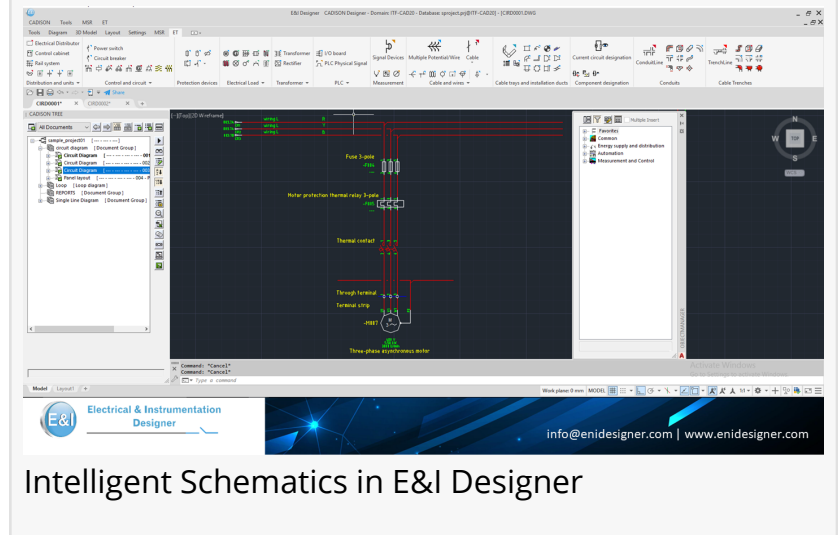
E&I Designer · CADISON Designer - Domain: ITF-CAD20 - Database: sproject.prj@ITF-CAD20 - [CIRD0001.DWG]

CADISON Tools MSR ET

Tools Diagram 3D Model Layout Settings MSR ET

Electrical Distributor
Control cabinet
Rail system
Distribution and units
Power switch
Circuit breaker
Control and circuit
Protection devices
Electrical Load
Transformer
Rectifier
Transformer
I/O board
PLC Physical Signal
PLC
Signal Devices
Measurement
Multiple Potential/Wire
Cable
Cable and wires
Cable trays and installation ducts
Current circuit designation
Component designation
ConduitLine
Conduits
TrenchLine
Cable Trenches

Share

CIRD0001* CIRD0002*

CADISON TREE

All Documents

sample_project01
circuit diagram [Document Group]
Circuit Diagram
Circuit Diagram
Circuit Diagram
Panel layout
Loop [Loop diagram]
REPORTS [Document Group]
Single Line Diagram [Document Group]

[-][Top][2D Wireframe]

Fuse 3-pole
-F315

Motor protection thermal relay 3-pole
-F305

Thermal contact

Through terminal

Terminal strip

-M007

Three-phase asynchronous motor

Multiple Insert

Favorites
Common
Energy supply and distribution
Automation
Measurement and Control

TOP
N
S
WCS

Command: *Cancel*
Command: *Cancel*
Type a command

Model Layout1

Work plane: 0 mm MODEL

Activate Windows

Electrical & Instrumentation Designer

info@enidesigner.com | www.enidesigner.com

Intelligent Schematics in E&I Designer